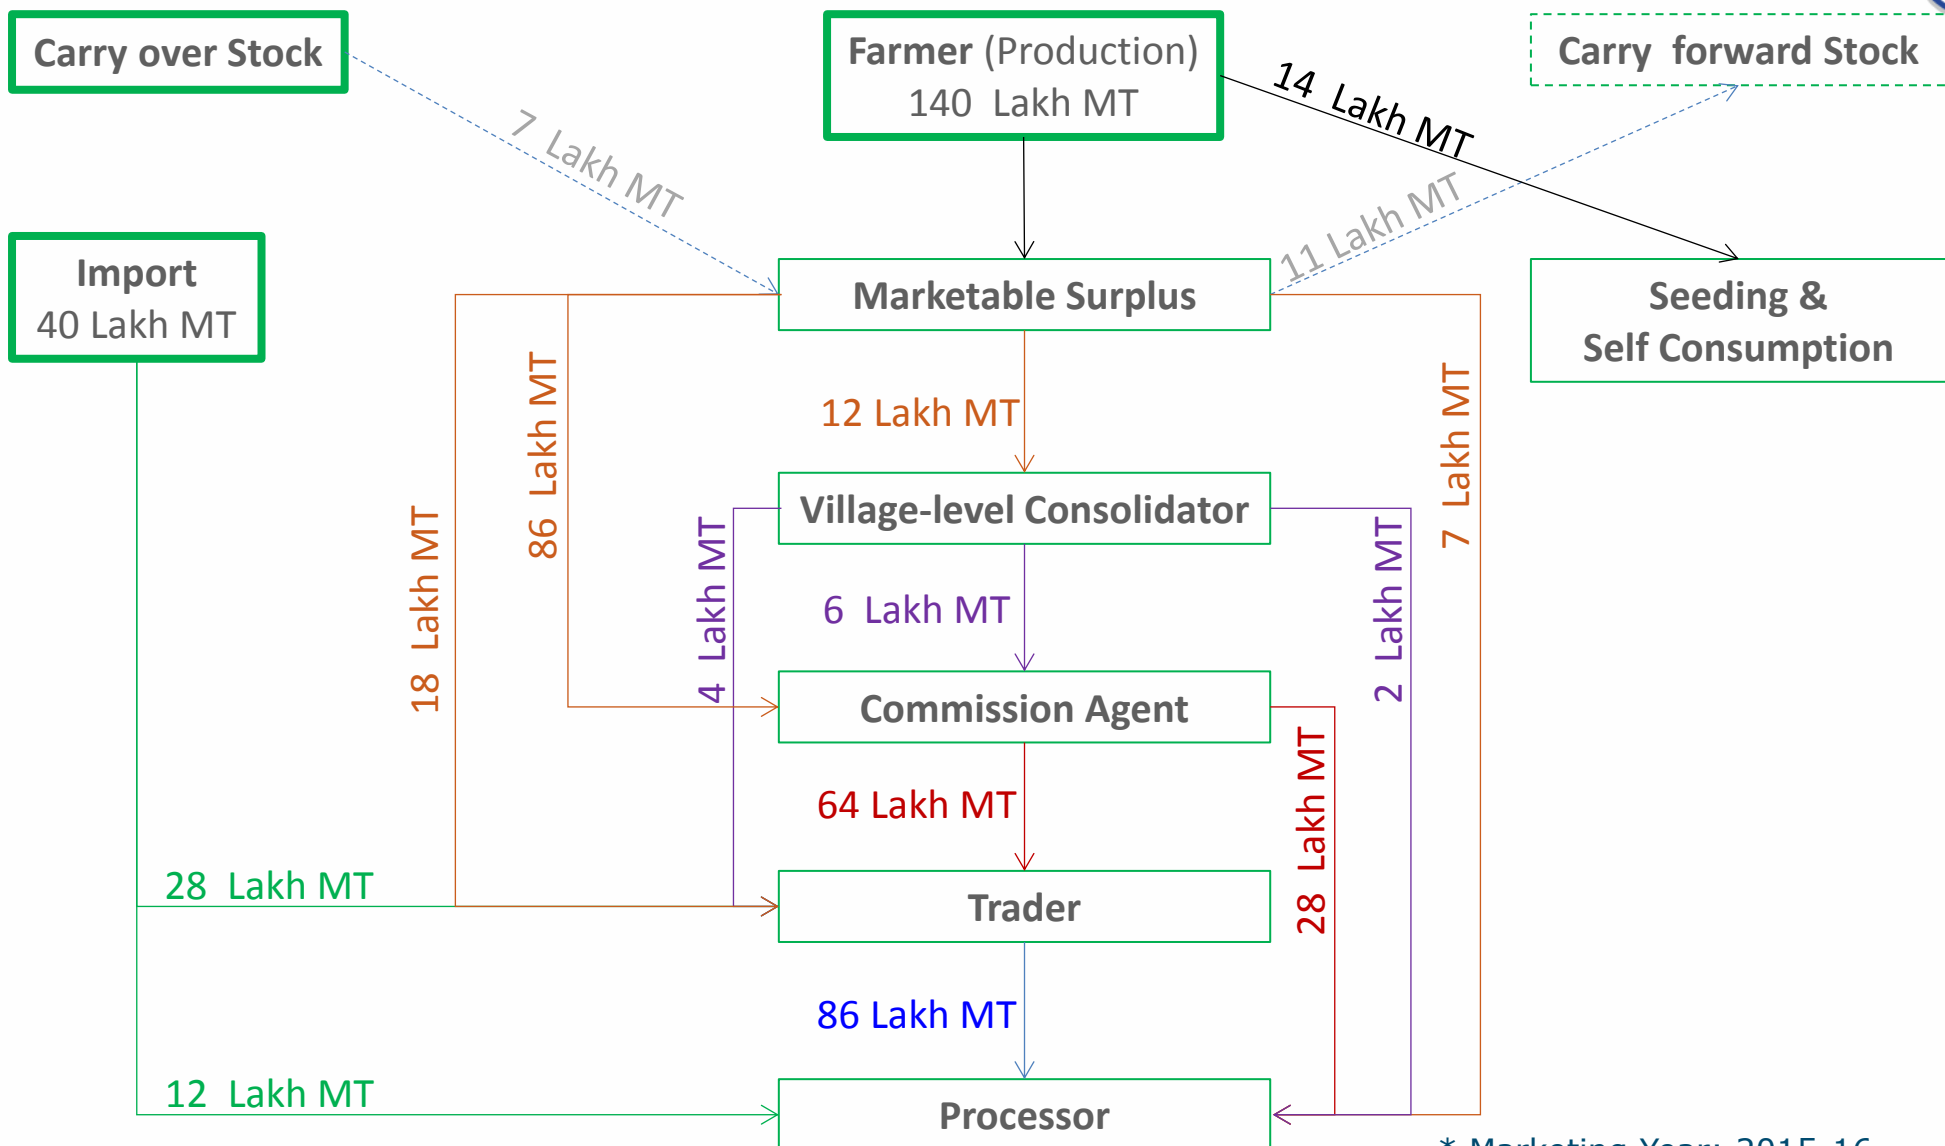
Carry over Stock

Farmer (Production)
140 Lakh MT

Carry forward Stock

14 Lakh MT

7 Lakh MT

11 Lakh MT

Import
40 Lakh MT

Marketable Surplus

Seeding &
Self Consumption

12 Lakh MT

86 Lakh MT

18 Lakh MT

7 Lakh MT

Village-level Consolidator

4 Lakh MT

2 Lakh MT

6 Lakh MT

Commission Agent

64 Lakh MT

28 Lakh MT

28 Lakh MT

Trader

86 Lakh MT

12 Lakh MT

Processor

* Marketing Year: 2015-16